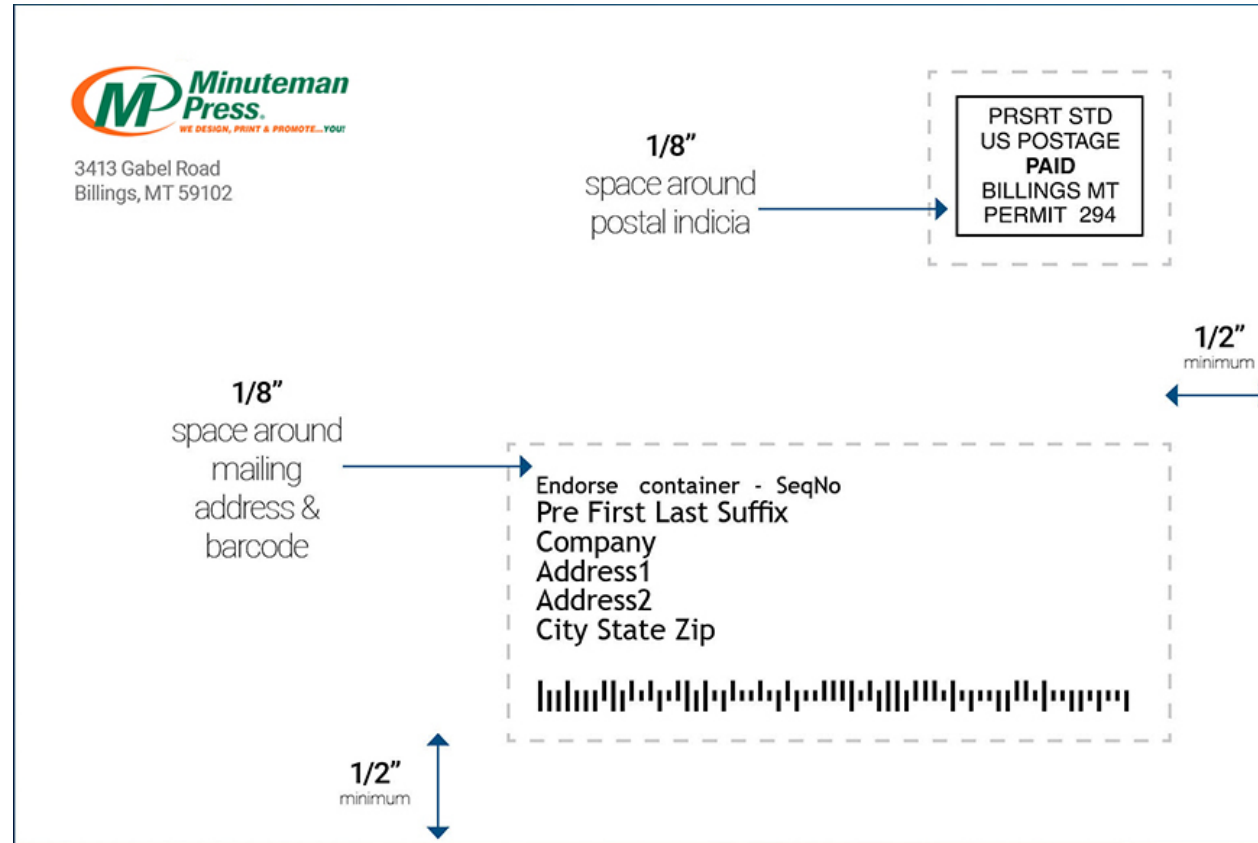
MP Minuteman Press.
WE DESIGN, PRINT & PROMOTE...YOU!

3413 Gabel Road
Billings, MT 59102

1/8”
space around postal indicia

PRSRT STD
US POSTAGE
PAID
BILLINGS MT
PERMIT 294

1/2”
minimum

1/8”
space around mailing address & barcode

Endorse container - SeqNo
Pre First Last Suffix
Company
Address1
Address2
City State Zip

1/2”
minimum